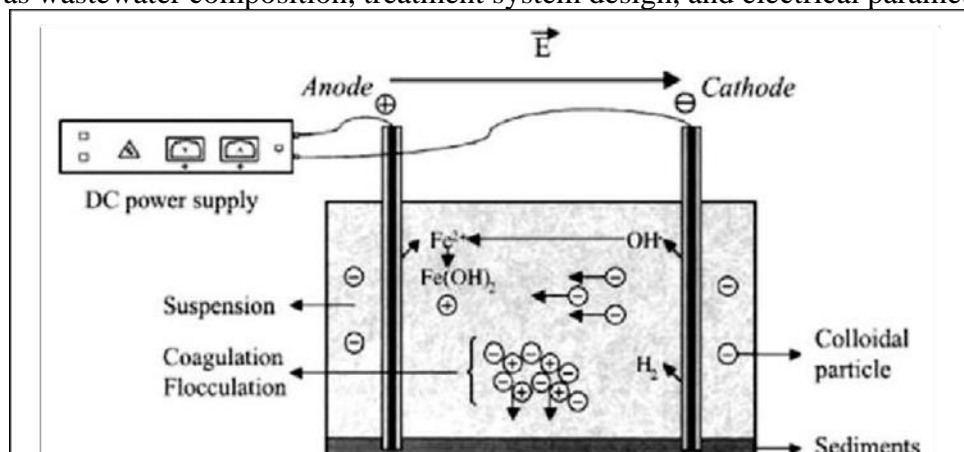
as wastewater composition, treatment system design, and electrical parame

$\vec{E}$

Anode ⊕

⊖ Cathode

DC power supply

$Fe^{2+}$

$OH^-$

$Fe(OH)_2$

Suspension

Coagulation
Flocculation

$H_2$

Colloidal particle

Sediments